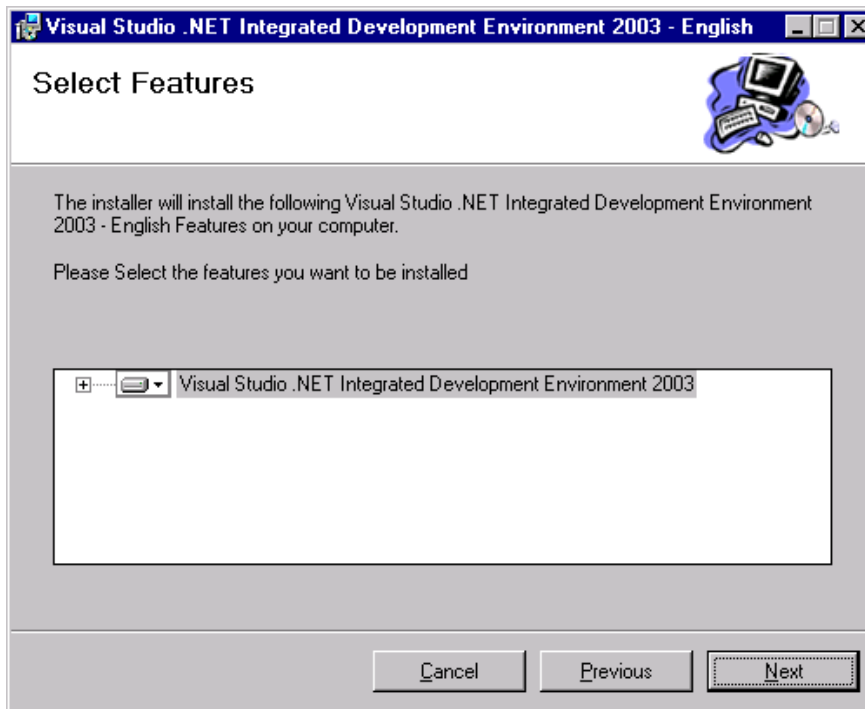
Visual Studio .NET Integrated Development Environment 2003 - English

Select Features

The installer will install the following Visual Studio .NET Integrated Development Environment 2003 - English Features on your computer.

Please Select the features you want to be installed

Visual Studio .NET Integrated Development Environment 2003

Cancel

Previous

Next